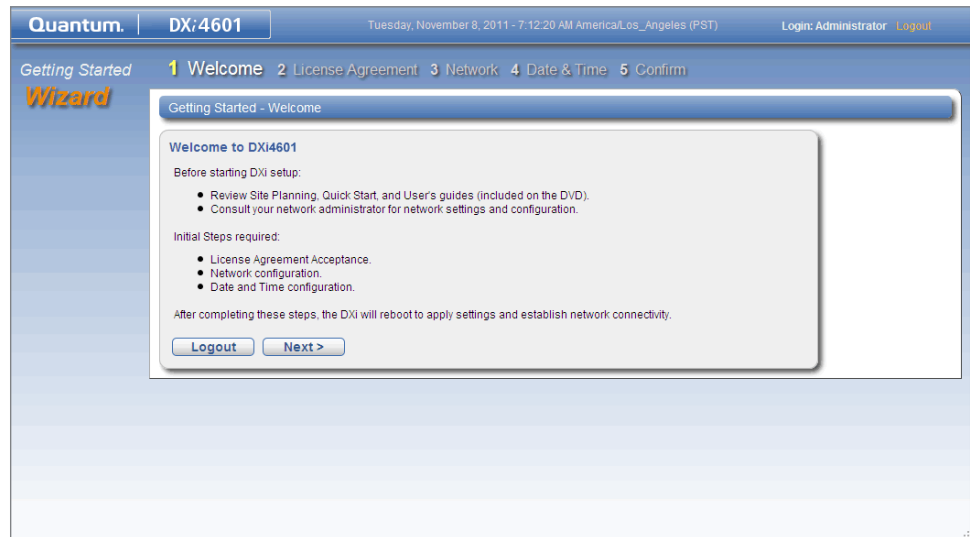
Quantum. DXi4601 Tuesday, November 8, 2011 - 7:12:20 AM America/Los_Angeles (PST) Login: Administrator Logout

Getting Started Wizard

1 Welcome 2 License Agreement 3 Network 4 Date & Time 5 Confirm

Getting Started - Welcome

Welcome to DXi4601

Before starting DXi setup:

- Review Site Planning, Quick Start, and User's guides (included on the DVD).
- Consult your network administrator for network settings and configuration.

Initial Steps required:

- License Agreement Acceptance.
- Network configuration.
- Date and Time configuration.

After completing these steps, the DXi will reboot to apply settings and establish network connectivity.

Logout Next >